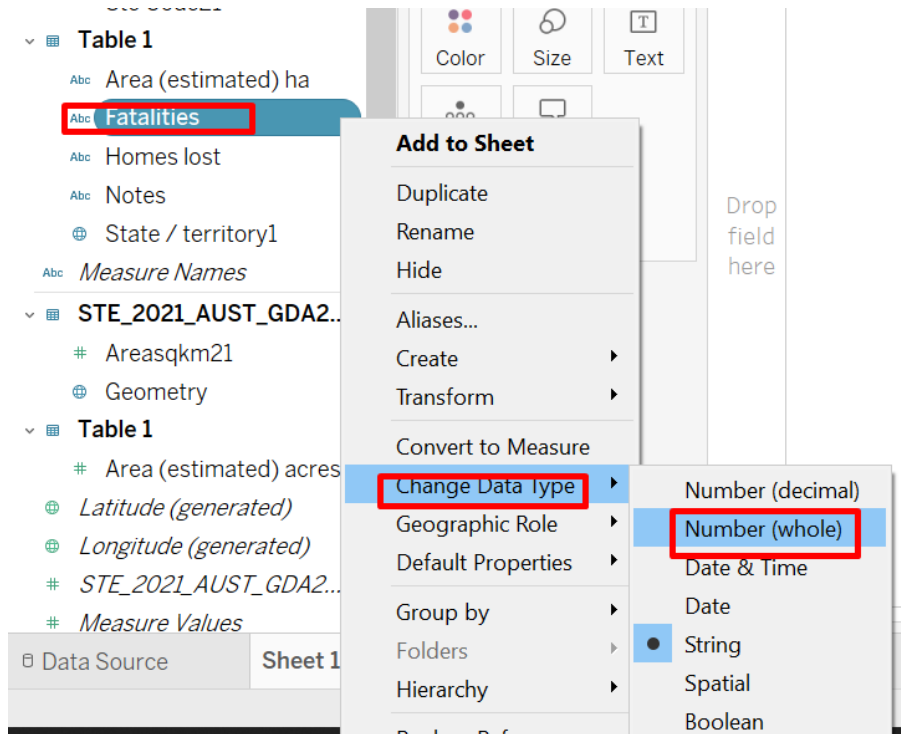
Table 1
Abc Area (estimated) ha
Abc Fatalities
Abc Homes lost
Abc Notes
State / territory1
Abc Measure Names
STE_2021_AUST_GDA2...
# Areasqkm21
Geometry
Table 1
# Area (estimated) acres
Latitude (generated)
Longitude (generated)
# STE_2021_AUST_GDA2...
# Measure Values

Data Source
Sheet 1

Color
Size
Text

Drop field here

Add to Sheet
Duplicate
Rename
Hide
Aliases...
Create
Transform
Convert to Measure
Change Data Type
Geographic Role
Default Properties
Group by
Folders
Hierarchy

Number (decimal)
Number (whole)
Date & Time
Date
String
Spatial
Boolean